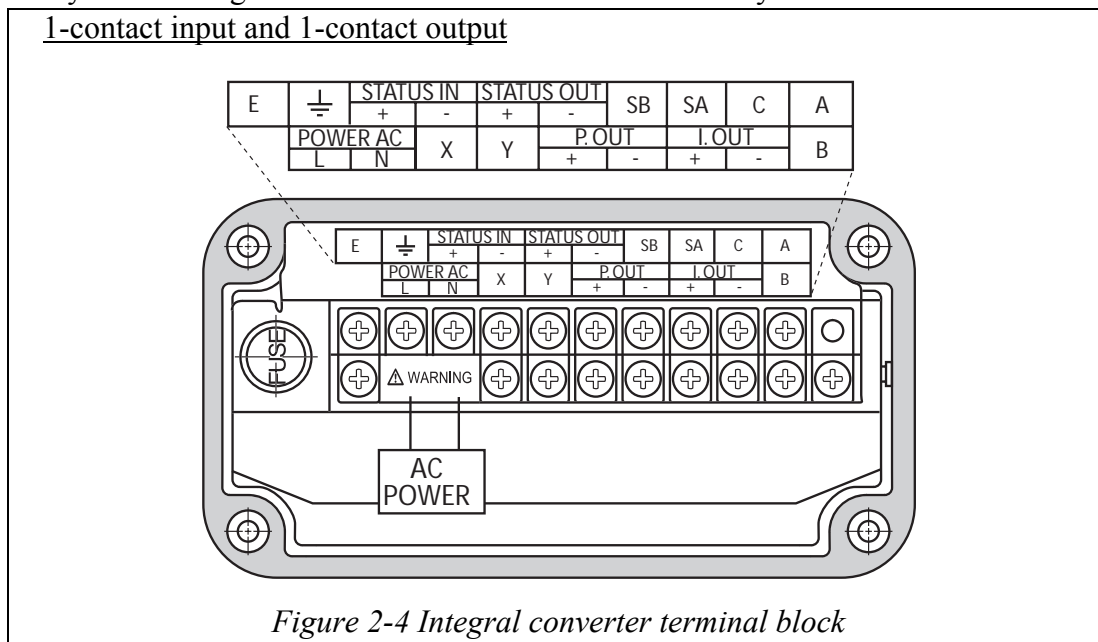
1-contact input and 1-contact output

| E | $\frac{\underline{\ \ }}{=}$ | STATUS IN + | STATUS IN - | STATUS OUT + | STATUS OUT - | SB | SA | C | A |
|---|---|---|---|---|---|---|---|---|---|
| POWER AC L | POWER AC N | X | Y | P. OUT + | P. OUT - | I. OUT + | I. OUT - | B | |

| E | $\frac{\underline{\ \ }}{=}$ | STATUS IN + | STATUS IN - | STATUS OUT + | STATUS OUT - | SB | SA | C | A |
|---|---|---|---|---|---|---|---|---|---|
| POWER AC L | POWER AC N | X | Y | P. OUT + | P. OUT - | I. OUT + | I. OUT - | B | |

FUSE

⚠ WARNING

AC POWER

Figure 2-4 Integral converter terminal block